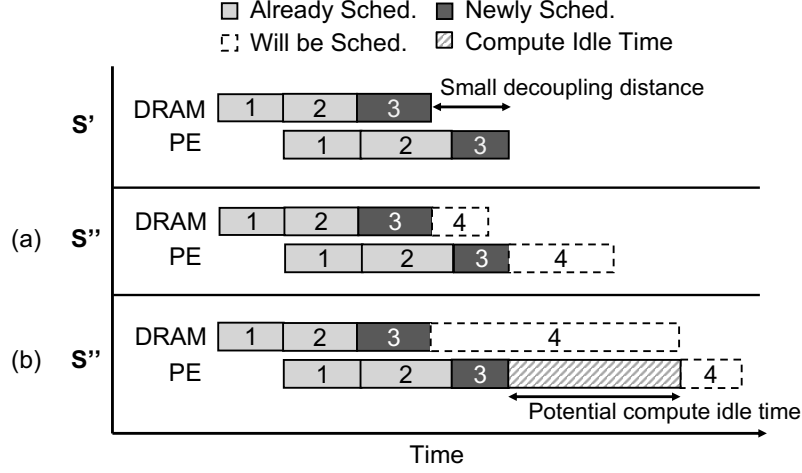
Already Sched. Newly Sched.
Will be Sched. Compute Idle Time

S'
DRAM 1 2 3
Small decoupling distance
PE 1 2 3

(a) S''
DRAM 1 2 3 4
PE 1 2 3 4

(b) S''
DRAM 1 2 3 4
PE 1 2 3 4
Potential compute idle time

Time